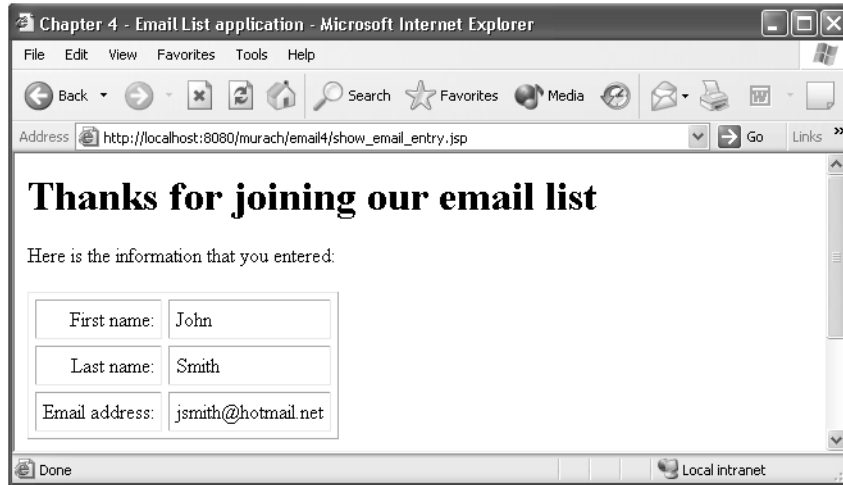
Chapter 4 - Email List application - Microsoft Internet Explorer

File Edit View Favorites Tools Help

Back Search Favorites Media

Address http://localhost:8080/murach/email4/show_email_entry.jsp Go Links »

# Thanks for joining our email list

Here is the information that you entered:

| | |
|---|---|
| First name: | John |
| Last name: | Smith |
| Email address: | jsmith@hotmail.net |

Done Local intranet